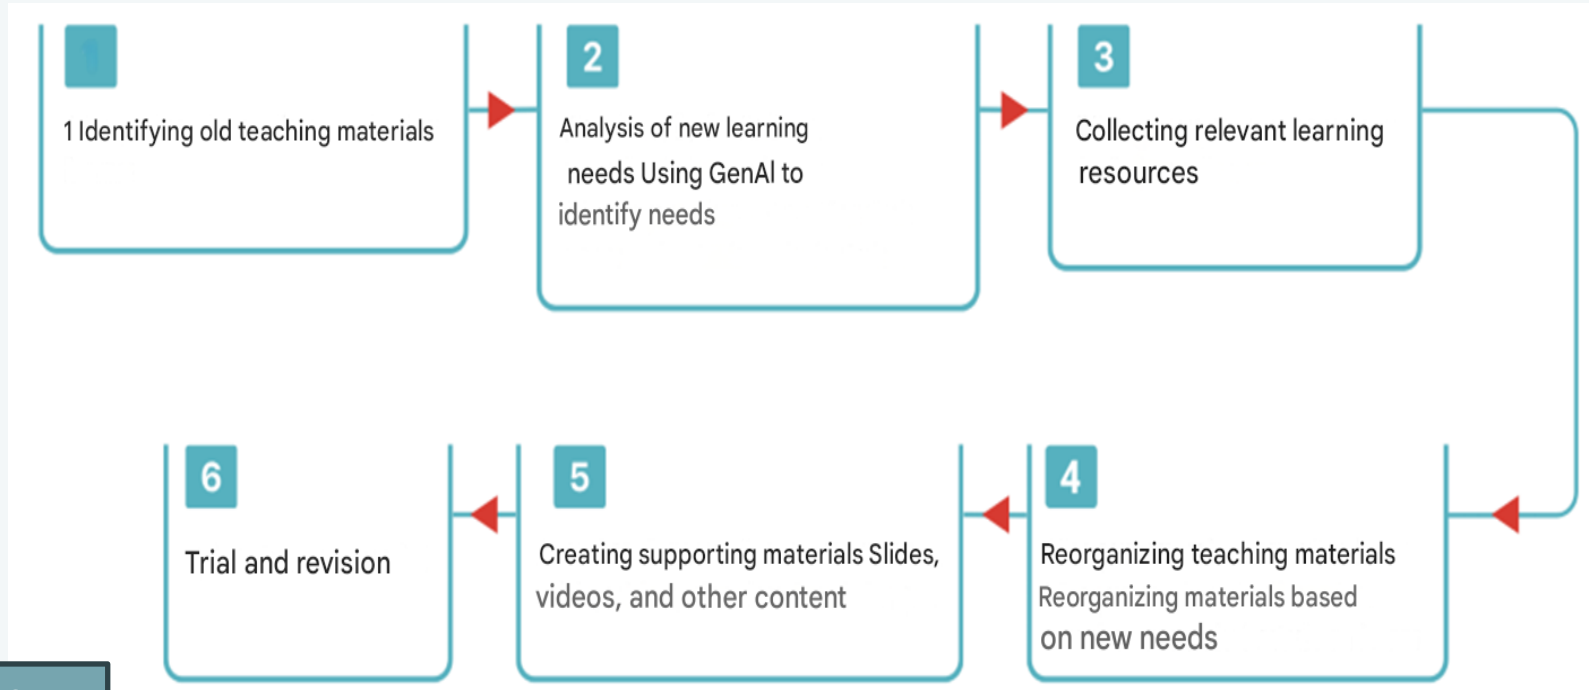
1

1 Identifying old teaching materials

2

Analysis of new learning needs Using GenAl to identify needs

3

Collecting relevant learning resources

6

Trial and revision

5

Creating supporting materials Slides, videos, and other content

4

Reorganizing teaching materials Reorganizing materials based on new needs